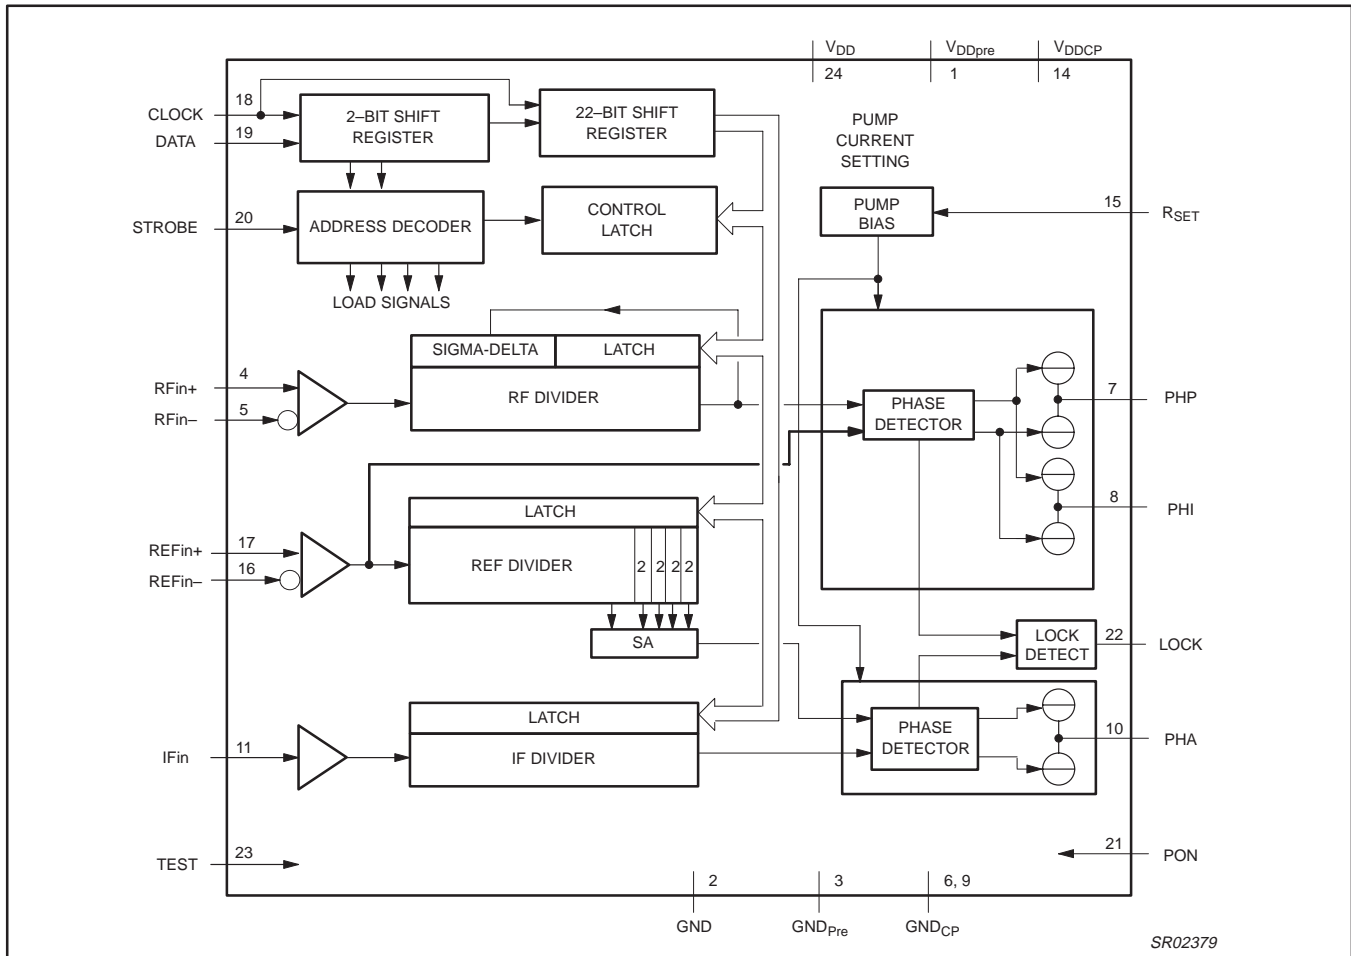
$V_{DD}$
24
$V_{DDpre}$
1
$V_{DDCP}$
14

CLOCK
18
DATA
19
2–BIT SHIFT REGISTER
22–BIT SHIFT REGISTER
PUMP CURRENT SETTING

STROBE
20
ADDRESS DECODER
CONTROL LATCH
PUMP BIAS
15
$R_{SET}$

LOAD SIGNALS

SIGMA-DELTA
LATCH
RFin+
4
RFin–
5
RF DIVIDER
PHASE DETECTOR
7
PHP

8
PHI

LATCH
REFin+
17
REFin–
16
REF DIVIDER
2 2 2 2
SA
LOCK DETECT
22
LOCK

LATCH
IFin
11
IF DIVIDER
PHASE DETECTOR
10
PHA

TEST
23
21
PON

2
GND
3
$GND_{Pre}$
6, 9
$GND_{CP}$

SR02379